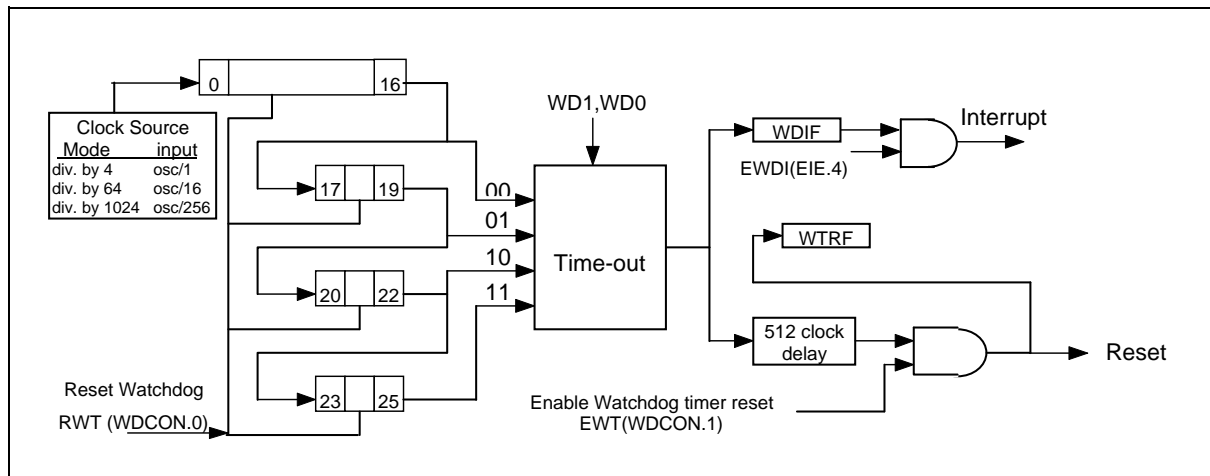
0
16
Clock Source
| Mode | input |
|---|---|
| div. by 4 | osc/1 |
| div. by 64 | osc/16 |
| div. by 1024 | osc/256 |

17
19
20
22
23
25
WD1,WD0
00
01
10
11
Time-out
WDIF
Interrupt
EWDI(EIE.4)
WTRF
512 clock delay
Reset
Reset Watchdog
RWT (WDCON.0)
Enable Watchdog timer reset
EWT(WDCON.1)